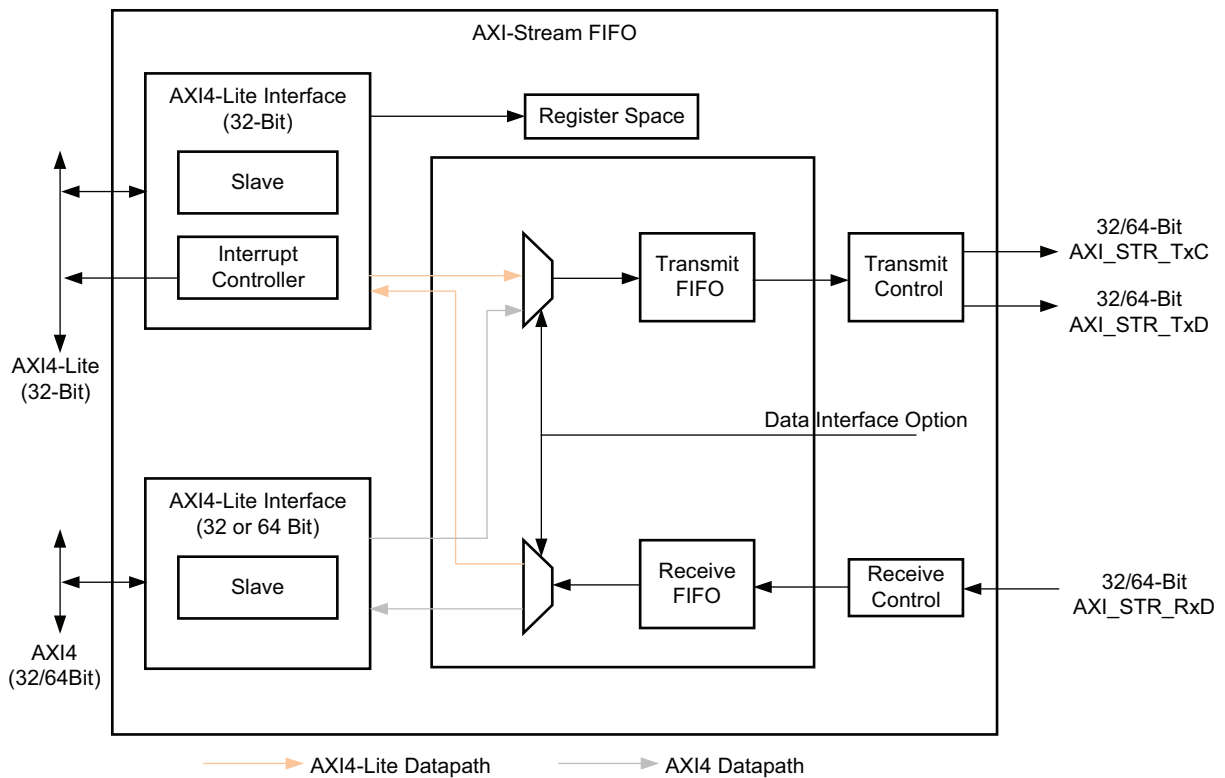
AXI-Stream FIFO

AXI4-Lite Interface (32-Bit)

Register Space

Slave

Interrupt Controller

Transmit FIFO

Transmit Control

32/64-Bit AXI_STR_TxC

32/64-Bit AXI_STR_TxD

AXI4-Lite (32-Bit)

Data Interface Option

AXI4-Lite Interface (32 or 64 Bit)

Slave

Receive FIFO

Receive Control

32/64-Bit AXI_STR_RxD

AXI4 (32/64Bit)

AXI4-Lite Datapath

AXI4 Datapath